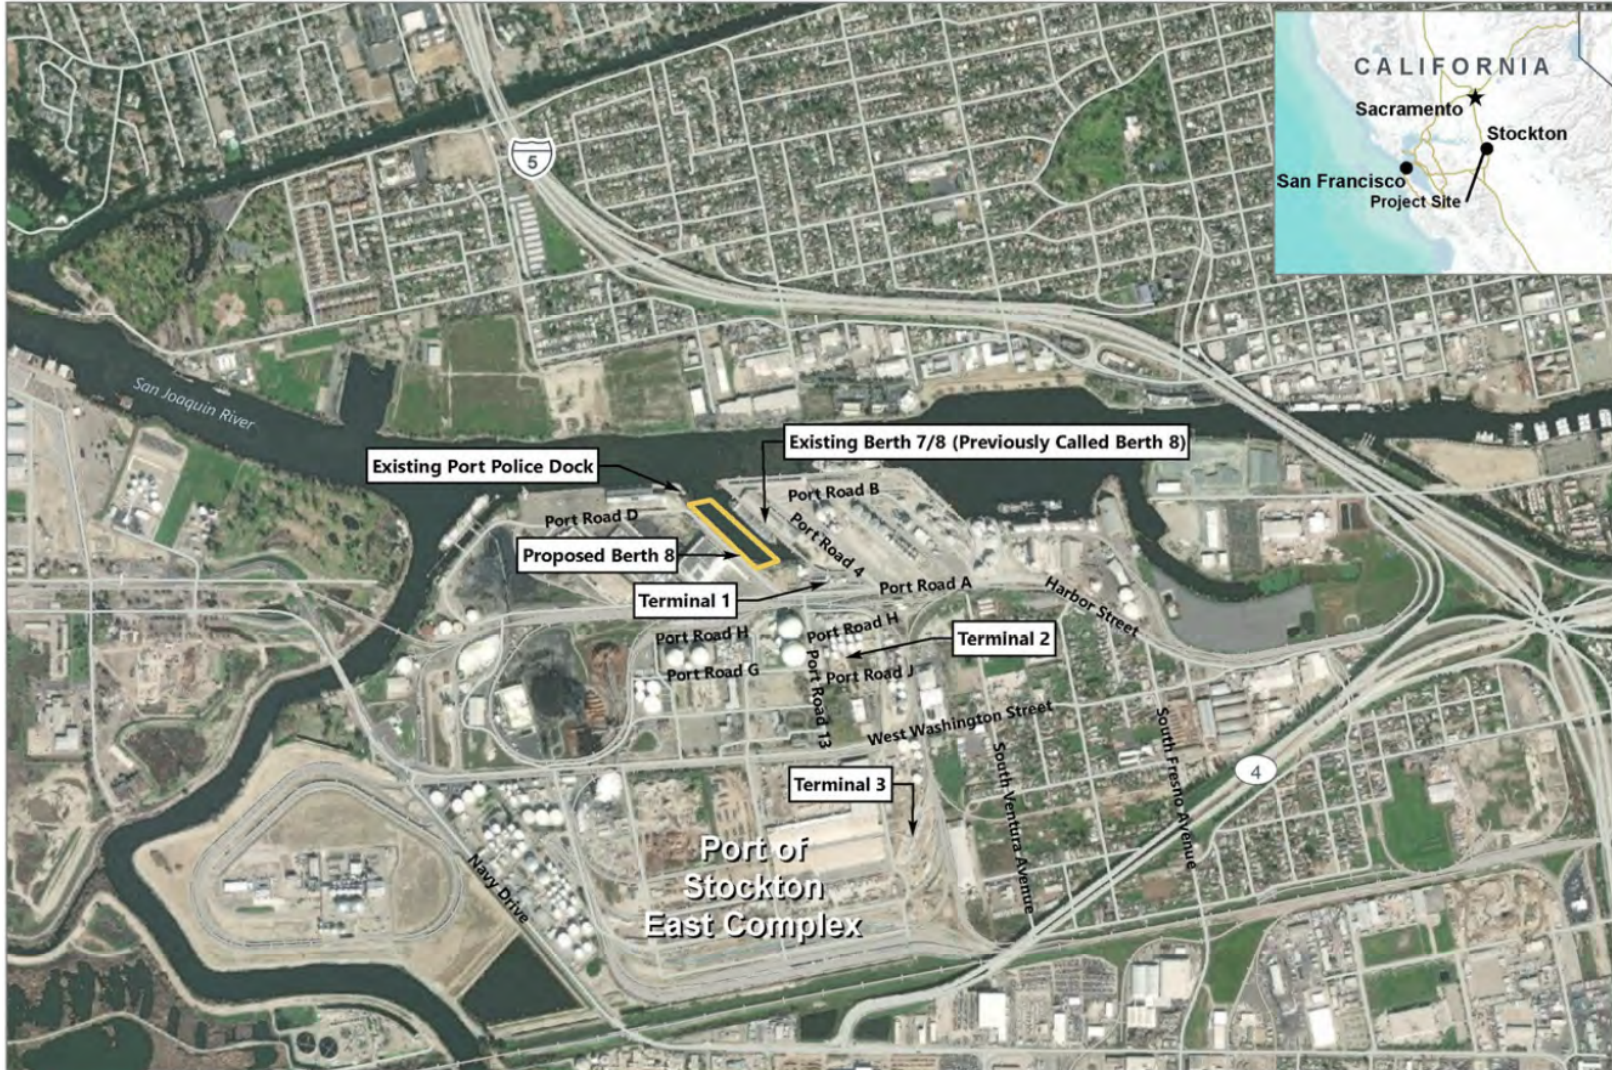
CALIFORNIA
Sacramento
Stockton
San Francisco
Project Site

5

San Joaquin River

Existing Port Police Dock

Existing Berth 7/8 (Previously Called Berth 8)

Port Road B
Port Road D
Port Road 4

Proposed Berth 8

Terminal 1

Port Road A

Harbor Street

Port Road H
Port Road H

Terminal 2

Port Road G
Port Road J
Port Road 13

West Washington Street

South Ventura Avenue

South Fresno Avenue

4

Terminal 3

Navy Drive

Port of Stockton East Complex